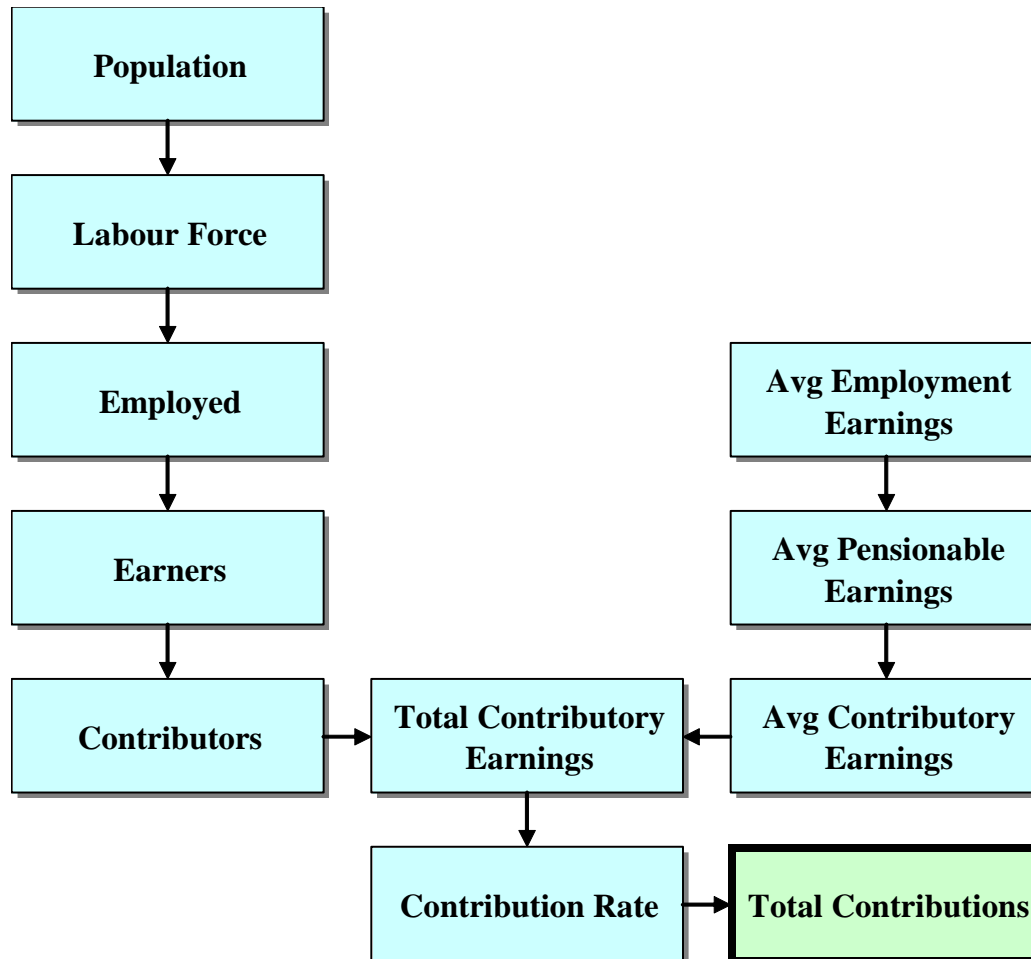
Population

Labour Force

Employed

Earners

Contributors

Avg Employment Earnings

Avg Pensionable Earnings

Avg Contributory Earnings

Total Contributory Earnings

Contribution Rate

Total Contributions